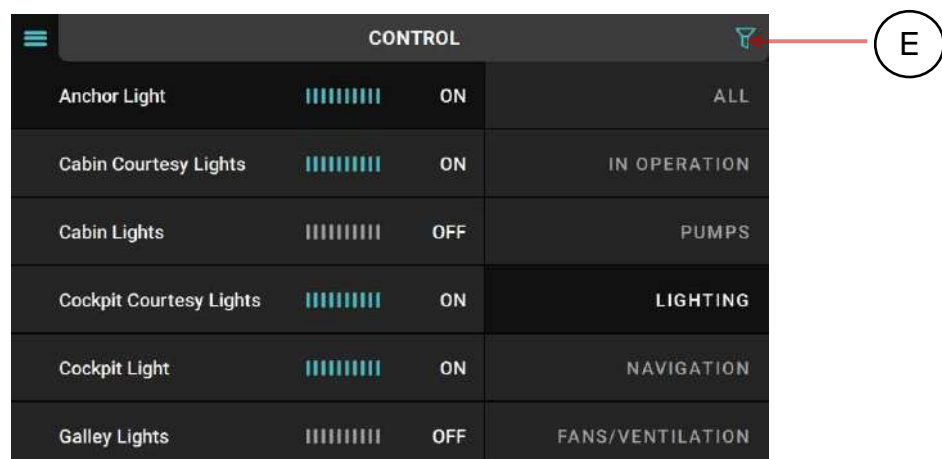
CONTROL

E

| | |
|---|---|
| Anchor Light | ON |
| Cabin Courtesy Lights | ON |
| Cabin Lights | OFF |
| Cockpit Courtesy Lights | ON |
| Cockpit Light | ON |
| Galley Lights | OFF |

ALL
IN OPERATION
PUMPS
LIGHTING
NAVIGATION
FANS/VENTILATION